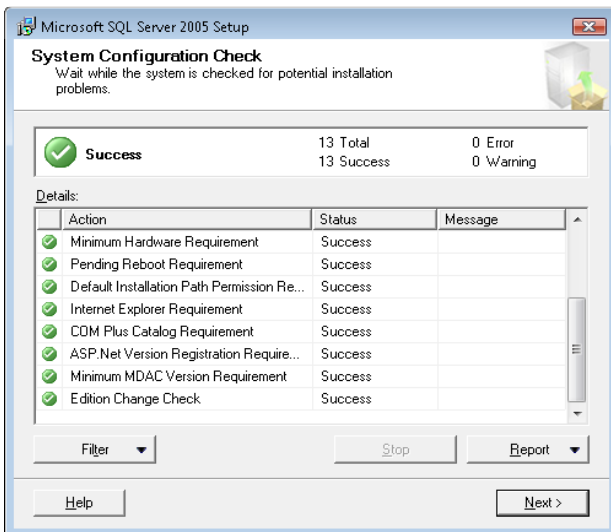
Microsoft SQL Server 2005 Setup

System Configuration Check
Wait while the system is checked for potential installation problems.

Success

13 Total
13 Success

0 Error
0 Warning

Details:

| Action | Status | Message |
|---|---|---|
| Minimum Hardware Requirement | Success | |
| Pending Reboot Requirement | Success | |
| Default Installation Path Permission Re... | Success | |
| Internet Explorer Requirement | Success | |
| COM Plus Catalog Requirement | Success | |
| ASP.Net Version Registration Require... | Success | |
| Minimum MDAC Version Requirement | Success | |
| Edition Change Check | Success | |

Filter

Stop

Report

Help

Next >